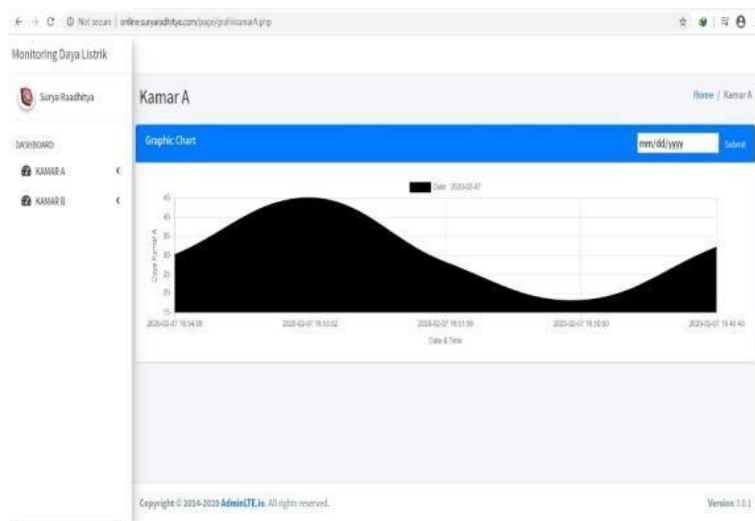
Not secure | online.suryaradhitya.com/page/grafikkamarA.php

Monitoring Daya Listrik

Surya Raadhitya

DASHBOARD

KAMAR A

KAMAR B

Kamar A

Home / Kamar A

Graphic Chart

mm/dd/yyyy

Submit

Date: 2020-02-07

45
40
35
30
25
20
15

Daya Kamar A

2020-02-07 15:54:08
2020-02-07 15:53:02
2020-02-07 15:51:59
2020-02-07 15:50:50
2020-02-07 15:49:40

Date & Time

Copyright © 2014-2020 AdminLTE.io. All rights reserved.

Version 3.0.1